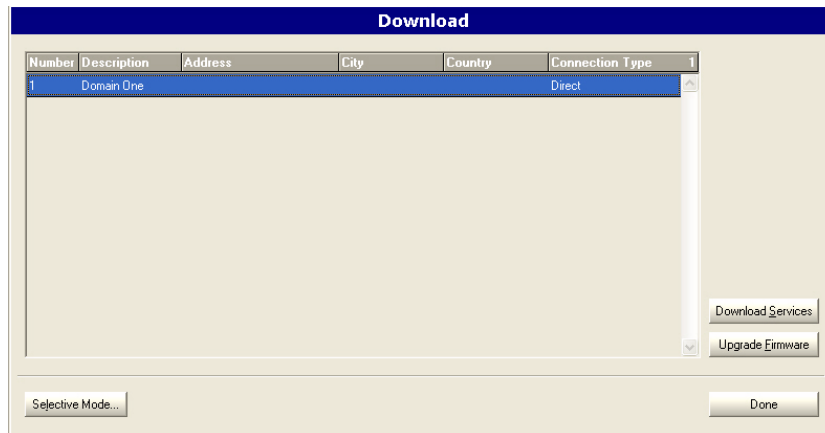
Download

| Number | Description | Address | City | Country | Connection Type | 1 |
|---|---|---|---|---|---|---|
| 1 | Domain One | | | | Direct | |

Download Services

Upgrade Firmware

Selective Mode...

Done